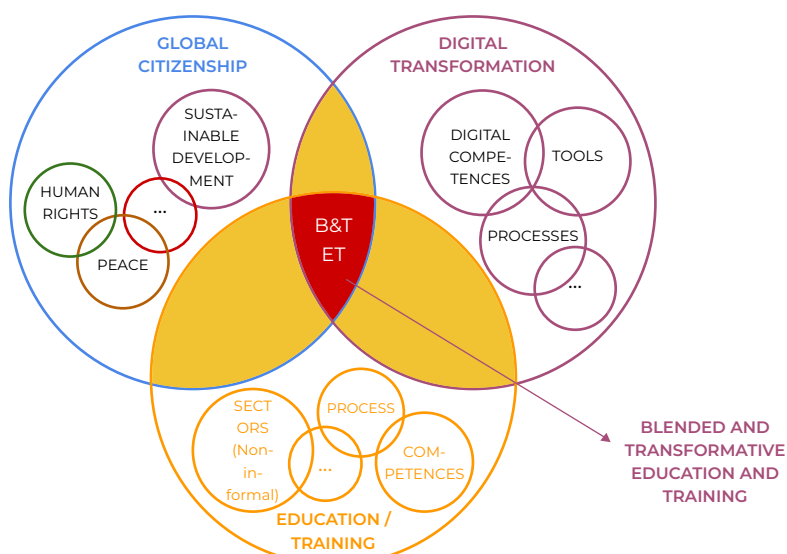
GLOBAL CITIZENSHIP

DIGITAL TRANSFORMATION

SUSTAINABLE DEVELOPMENT

HUMAN RIGHTS

...

PEACE

DIGITAL COMPETENCES

TOOLS

PROCESSES

...

B&T ET

SECT ORS (Non-informal)

PROCESS

...

COMPETENCES

EDUCATION / TRAINING

BLENDED AND TRANSFORMATIVE EDUCATION AND TRAINING